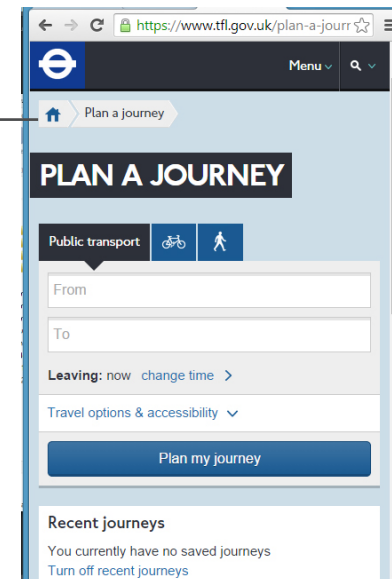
https://www.tfl.gov.uk/plan-a-journ

Menu

Plan a journey

PLAN A JOURNEY

Public transport

From

To

Leaving: now change time

Travel options & accessibility

Plan my journey

Recent journeys

You currently have no saved journeys

Turn off recent journeys